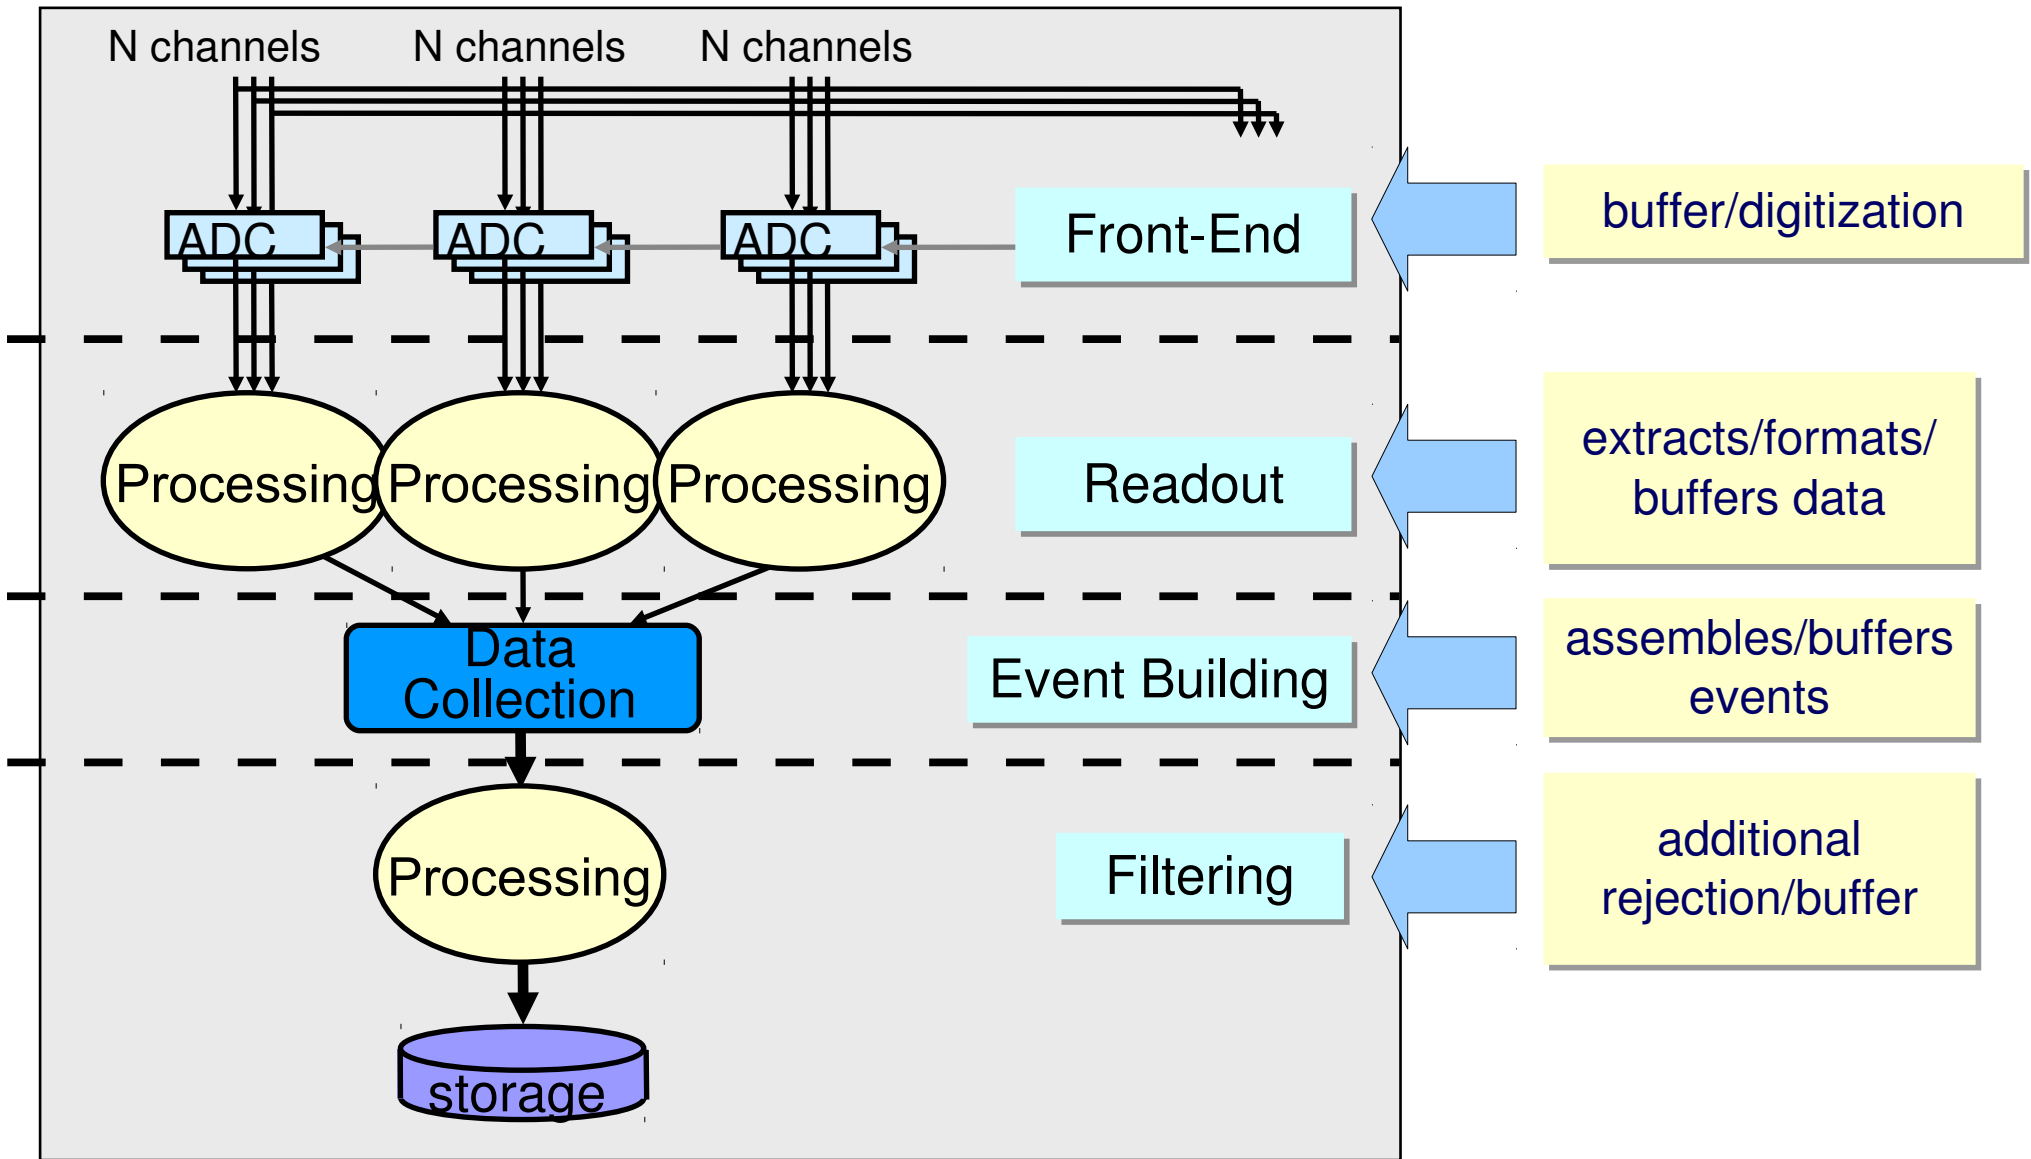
N channels N channels N channels

ADC ADC ADC

Front-End

buffer/digitization

Processing Processing Processing

Readout

extracts/formats/ buffers data

Data Collection

Event Building

assembles/buffers events

Processing

Filtering

additional rejection/buffer

storage